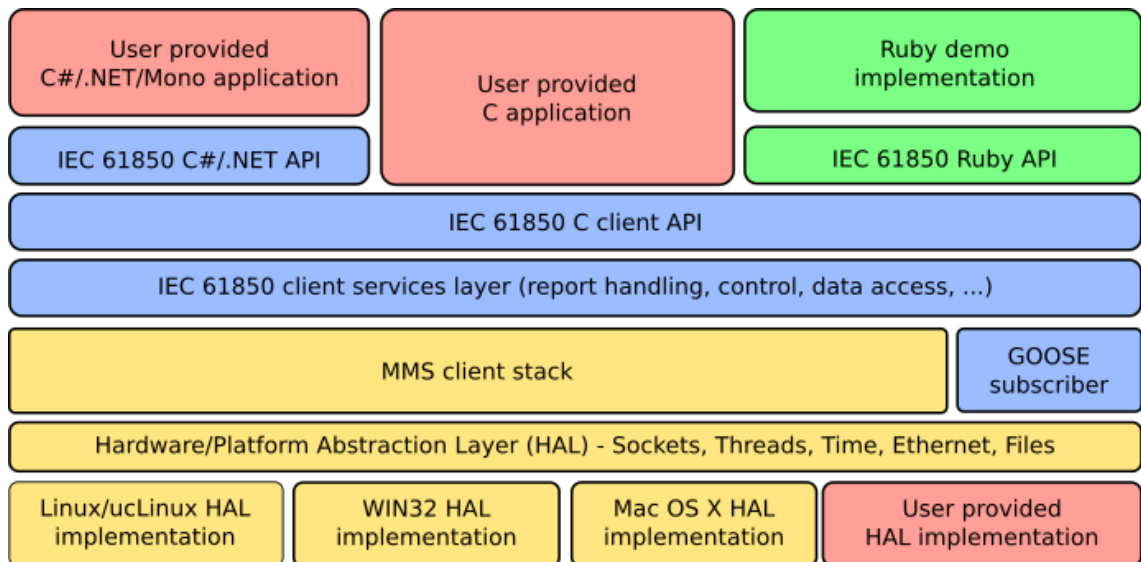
User provided C#/.NET/Mono application

User provided C application

Ruby demo implementation

IEC 61850 C#/.NET API

IEC 61850 Ruby API

IEC 61850 C client API

IEC 61850 client services layer (report handling, control, data access, ...)

MMS client stack

GOOSE subscriber

Hardware/Platform Abstraction Layer (HAL) - Sockets, Threads, Time, Ethernet, Files

Linux/ucLinux HAL implementation

WIN32 HAL implementation

Mac OS X HAL implementation

User provided HAL implementation